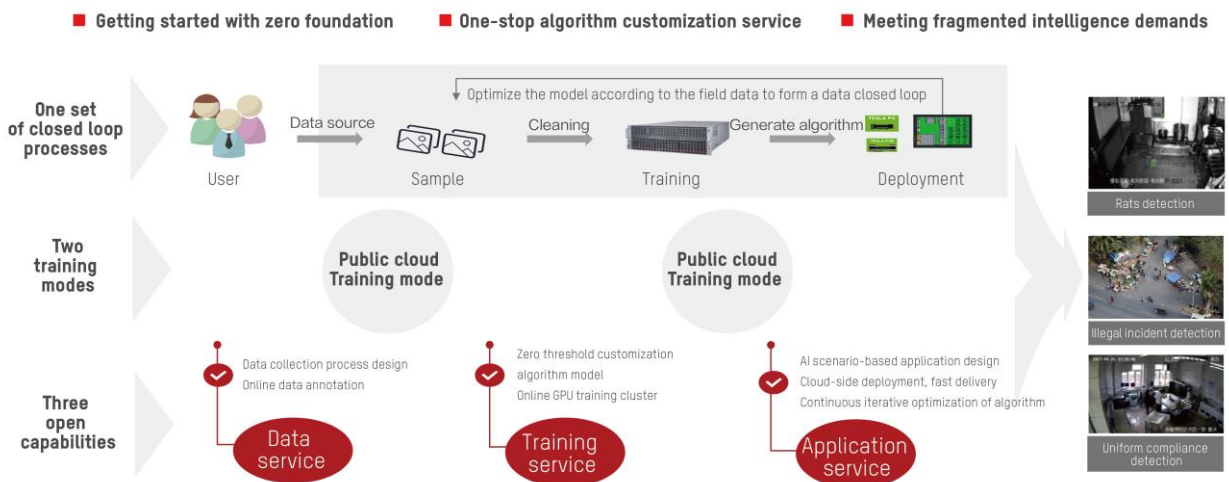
Getting started with zero foundation
One-stop algorithm customization service
Meeting fragmented intelligence demands

One set of closed loop processes

Optimize the model according to the field data to form a data closed loop

Data source
Cleaning
Generate algorithm

User
Sample
Training
Deployment

Two training modes

Public cloud Training mode

Public cloud Training mode

Three open capabilities

Data collection process design
Online data annotation

Data service

Zero threshold customization algorithm model
Online GPU training cluster

Training service

AI scenario-based application design
Cloud-side deployment, fast delivery
Continuous iterative optimization of algorithm

Application service

Rats detection

Illegal incident detection

Uniform compliance detection